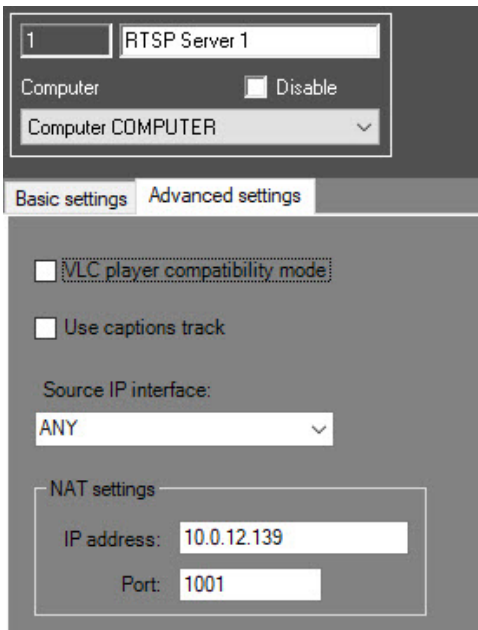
1
RTSP Server 1
Computer
Disable
Computer COMPUTER
Basic settings
Advanced settings
VLC player compatibility mode
Use captions track
Source IP interface:
ANY
NAT settings
IP address: 10.0.12.139
Port: 1001